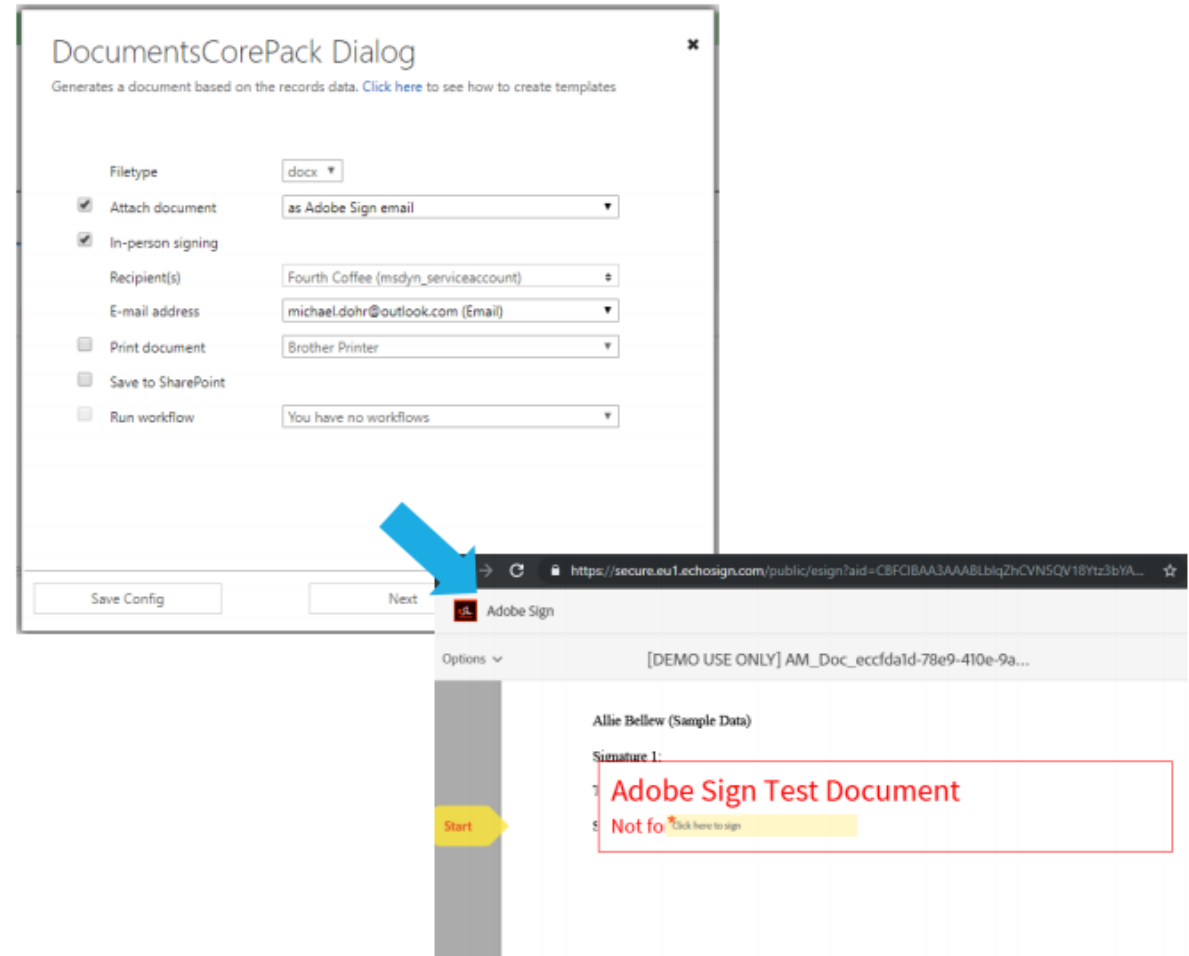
DocumentsCorePack Dialog

Generates a document based on the records data. Click here to see how to create templates

Filetype docx

Attach document as Adobe Sign email

In-person signing

Recipient(s) Fourth Coffee (msdyn_serviceaccount)

E-mail address michael.dohr@outlook.com (Email)

Print document Brother Printer

Save to SharePoint

Run workflow You have no workflows

Save Config

Next

https://secure.eu1.echosign.com/public/esign?aid=CBFCIBAA3AAABLblqZhCVNSQV18Ytz3bYA...

Adobe Sign

Options

[DEMO USE ONLY] AM_Doc_eccfda1d-78e9-410e-9a...

Allie Bellew (Sample Data)

Signature 1:

Adobe Sign Test Document

Not fo

Click here to sign

Start